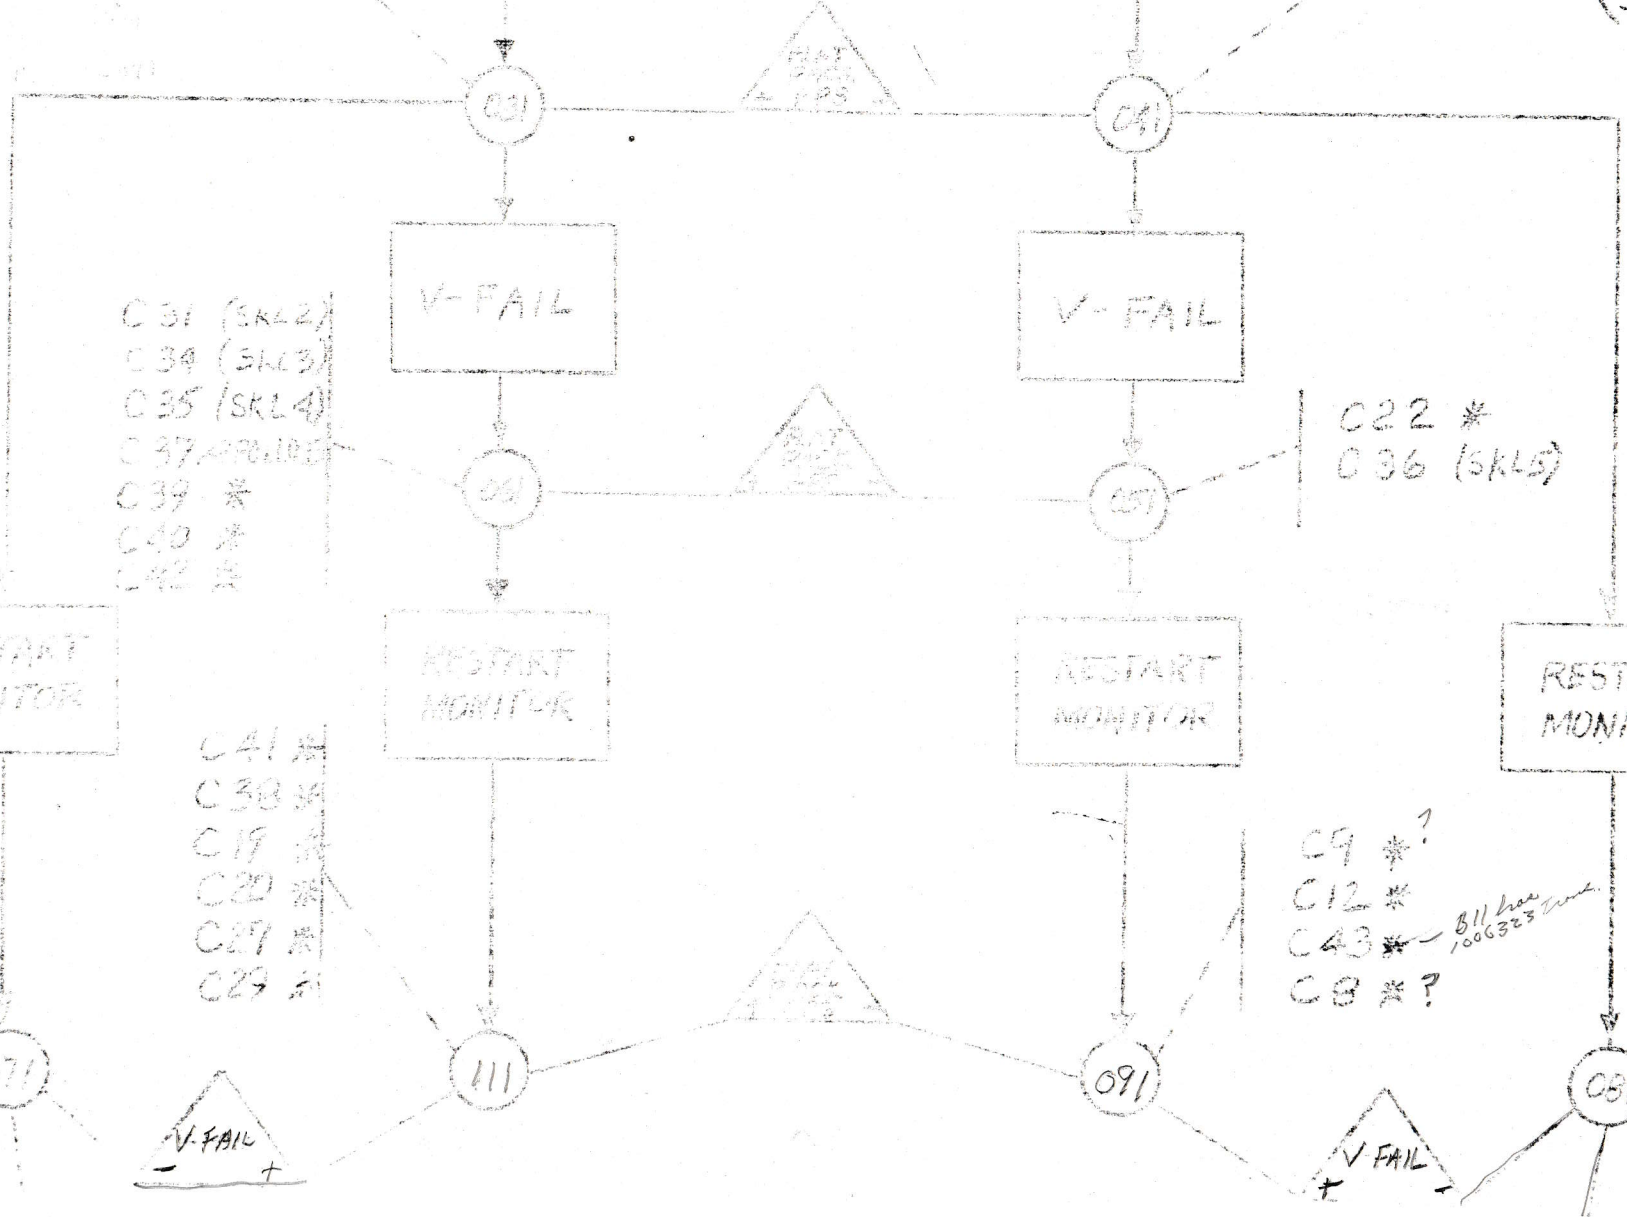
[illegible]
031
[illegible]
+ FPS
041
V-FAIL
V-FAIL
C 31 (SKL2)
C 34 (SKL3)
C 35 (SKL4)
C 37 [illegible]
C 39 *
C 40 *
C 42 *
061
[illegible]
051
C 22 *
C 36 (SKL5)
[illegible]ART
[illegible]ITOR
RESTART
MONITOR
RESTART
MONITOR
REST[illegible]
MONI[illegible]
C 41 *
C 38 *
C 19 *
C 20 *
C 27 *
C 29 *
C 9 * ?
C 12 *
C 43 * — Bill has 1006323 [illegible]
C 8 * ?
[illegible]
111
091
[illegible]71
08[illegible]
V-FAIL
− +
V-FAIL
+ −